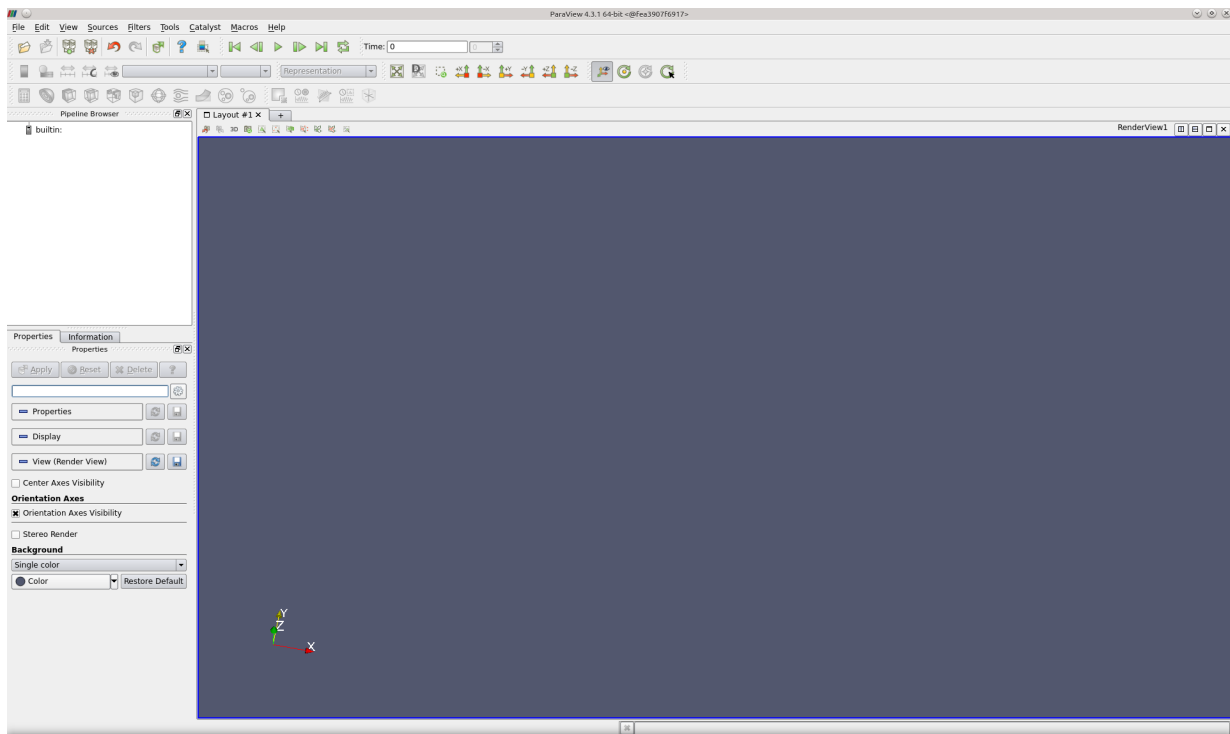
ParaView 4.3.1 64-bit <@fea3907f6917>

File Edit View Sources Filters Tools Catalyst Macros Help

Time: 0

0

Representation

Pipeline Browser

builtin:

Layout #1 ×

+

RenderView1

Properties Information

Properties

Apply Reset Delete ?

Properties

Display

View (Render View)

Center Axes Visibility

Orientation Axes

Orientation Axes Visibility

Stereo Render

Background

Single color

Color

Restore Default

Y

Z

X